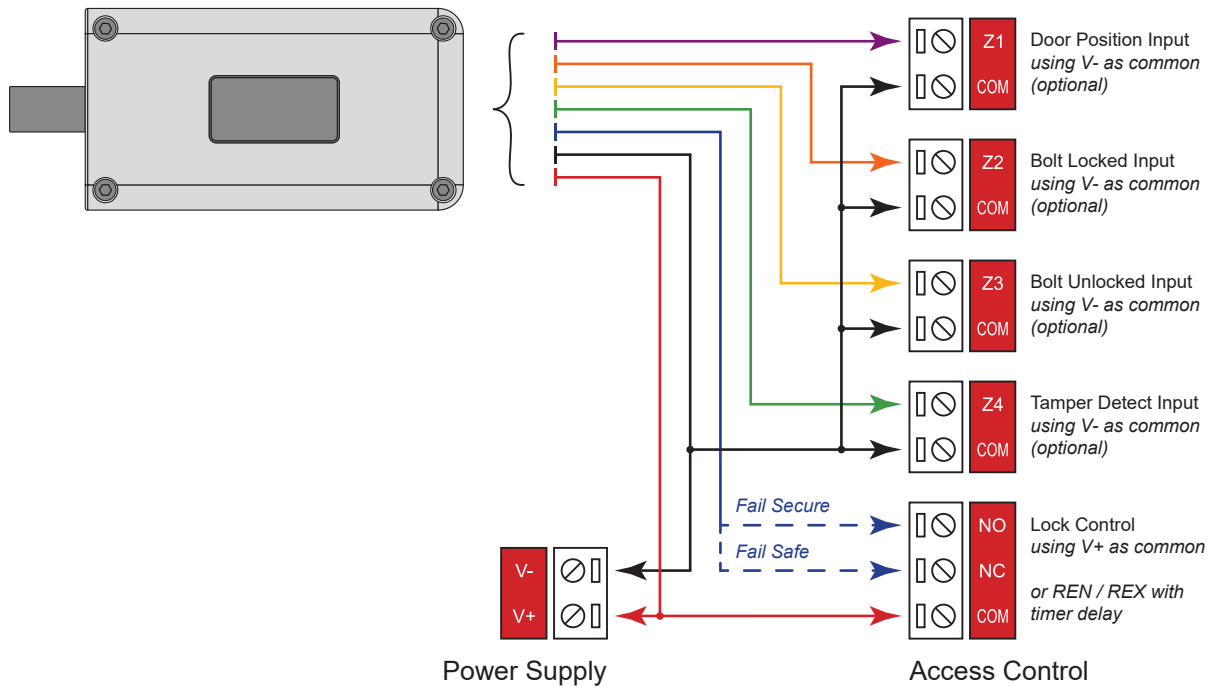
Z1
COM
Door Position Input
*using V- as common*
*(optional)*

Z2
COM
Bolt Locked Input
*using V- as common*
*(optional)*

Z3
COM
Bolt Unlocked Input
*using V- as common*
*(optional)*

Z4
COM
Tamper Detect Input
*using V- as common*
*(optional)*

Fail Secure
Fail Safe

NO
NC
COM
Lock Control
*using V+ as common*

*or REN / REX with timer delay*

V-
V+

Power Supply

Access Control